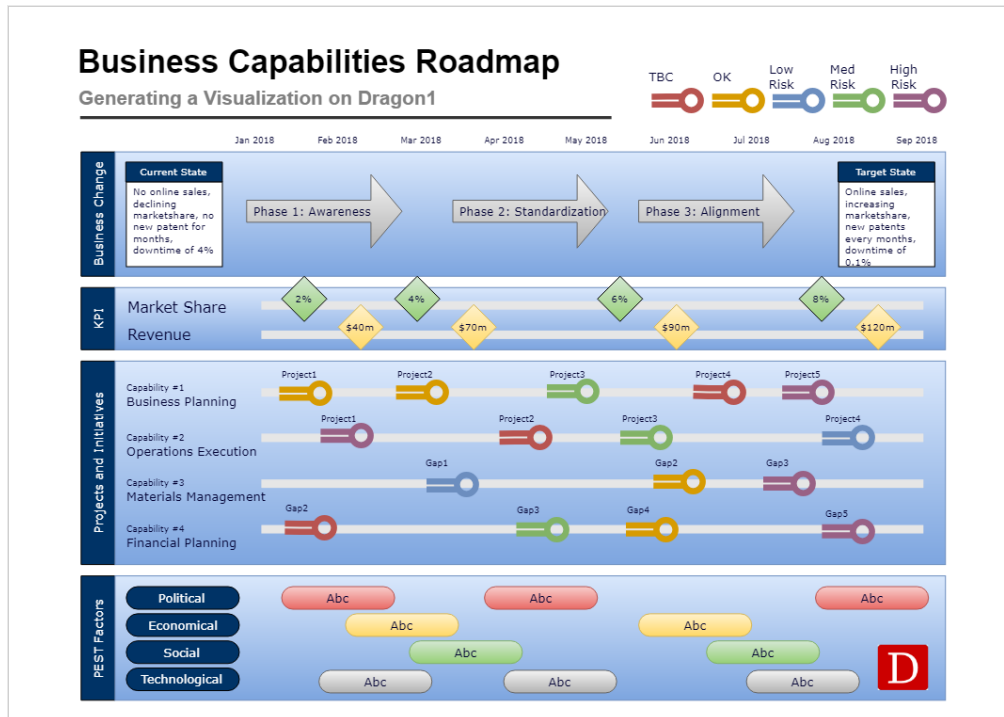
Business Capabilities Roadmap

Generating a Visualization on Dragon1

TBC
OK
Low Risk
Med Risk
High Risk

Jan 2018
Feb 2018
Mar 2018
Apr 2018
May 2018
Jun 2018
Jul 2018
Aug 2018
Sep 2018

Business Change

Current State

No online sales, declining marketshare, no new patent for months, downtime of 4%

Phase 1: Awareness
Phase 2: Standardization
Phase 3: Alignment

Target State

Online sales, increasing marketshare, new patents every months, downtime of 0,1%

KPI

Market Share
Revenue

2%
4%
6%
8%
$40m
$70m
$90m
$120m

Projects and Initiatives

Capability #1
Business Planning
Project1
Project2
Project3
Project4
Project5

Capability #2
Operations Execution
Project1
Project2
Project3
Project4

Capability #3
Materials Management
Gap1
Gap2
Gap3

Capability #4
Financial Planning
Gap2
Gap3
Gap4
Gap5

PEST Factors

Political
Abc
Abc
Abc

Economical
Abc
Abc

Social
Abc
Abc

Technological
Abc
Abc
Abc

D